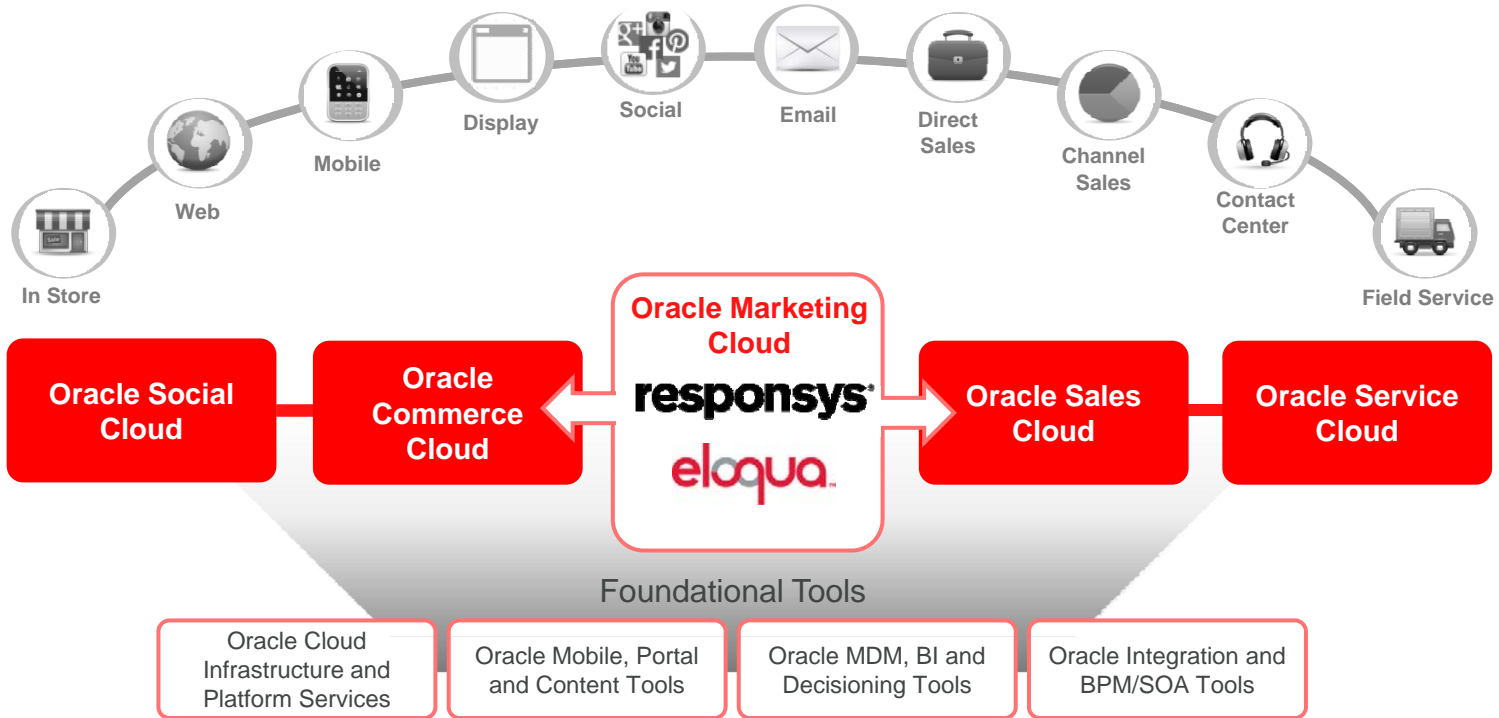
In Store
Web
Mobile
Display
Social
Email
Direct Sales
Channel Sales
Contact Center
Field Service

Oracle Social Cloud

Oracle Commerce Cloud

Oracle Marketing Cloud
responsys
eloqua

Oracle Sales Cloud

Oracle Service Cloud

Foundational Tools

Oracle Cloud Infrastructure and Platform Services

Oracle Mobile, Portal and Content Tools

Oracle MDM, BI and Decisioning Tools

Oracle Integration and BPM/SOA Tools